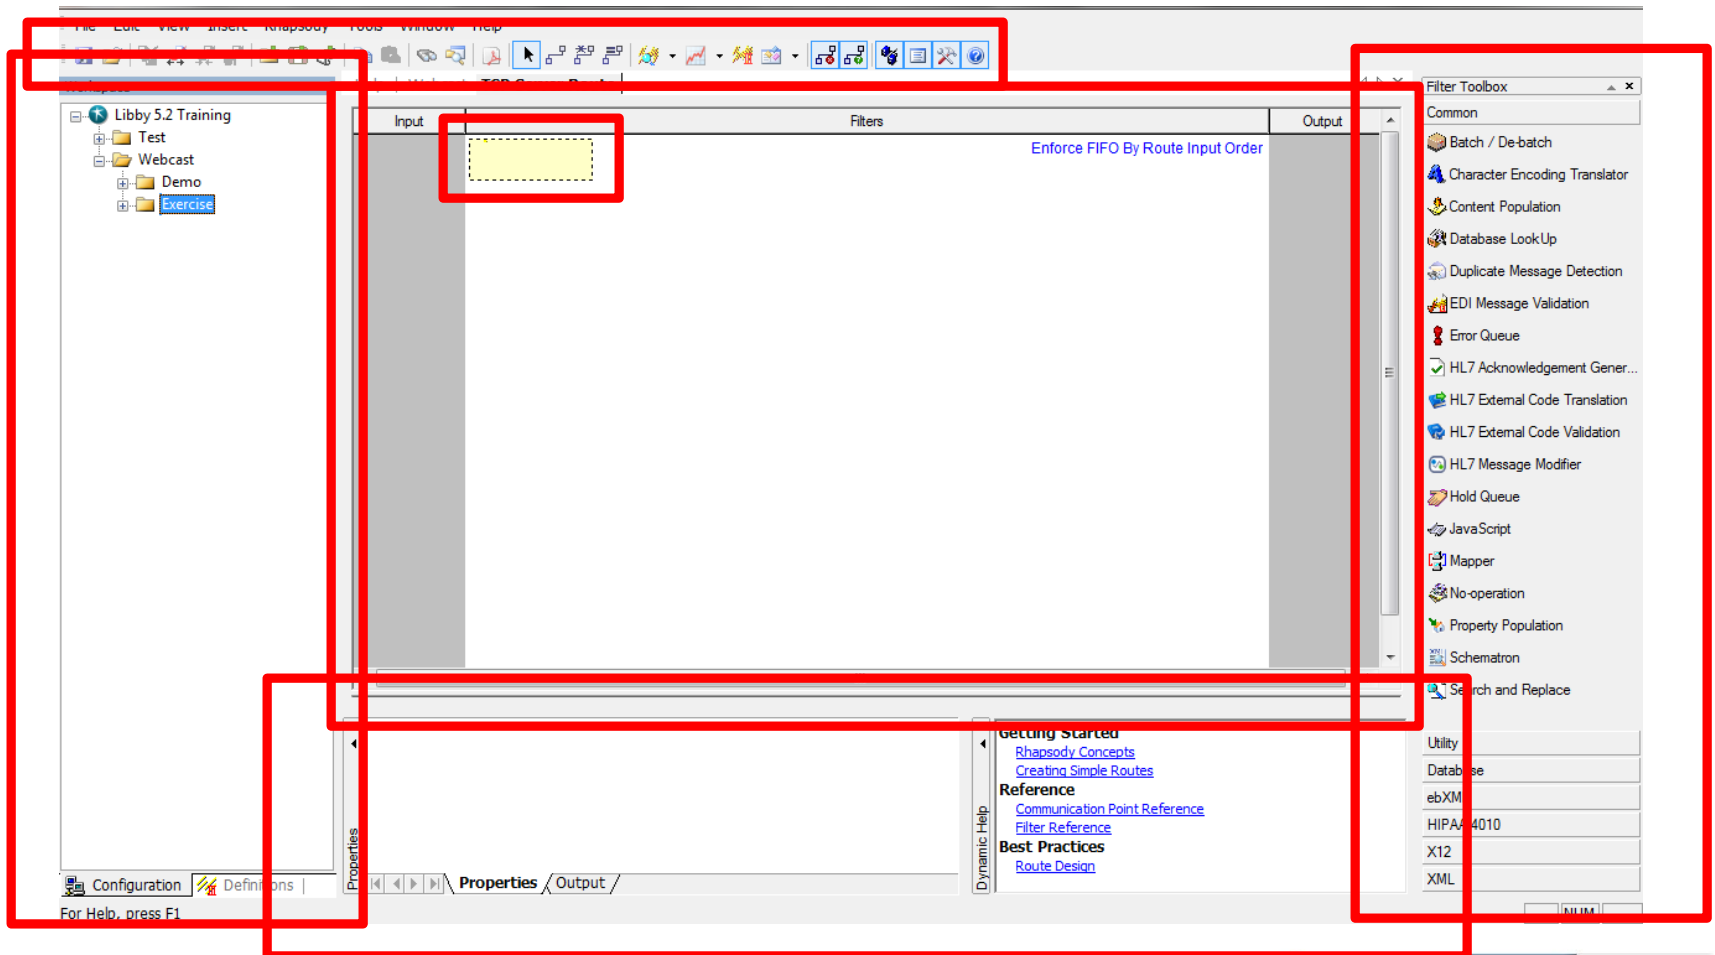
File Edit View Insert Rhapsody Tools Window Help

Libby 5.2 Training
Test
Webcast
Demo
Exercise

Input
Filters
Output
Enforce FIFO By Route Input Order

Filter Toolbox
Common
Batch / De-batch
Character Encoding Translator
Content Population
Database LookUp
Duplicate Message Detection
EDI Message Validation
Error Queue
HL7 Acknowledgement Gener...
HL7 External Code Translation
HL7 External Code Validation
HL7 Message Modifier
Hold Queue
JavaScript
Mapper
No-operation
Property Population
Schematron
Search and Replace
Utility
Database
ebXML
HIPAA 4010
X12
XML

Getting Started
Rhapsody Concepts
Creating Simple Routes
Reference
Communication Point Reference
Filter Reference
Best Practices
Route Design

Dynamic Help
Properties
Properties
Output

Configuration
Definitions

For Help, press F1
NUM